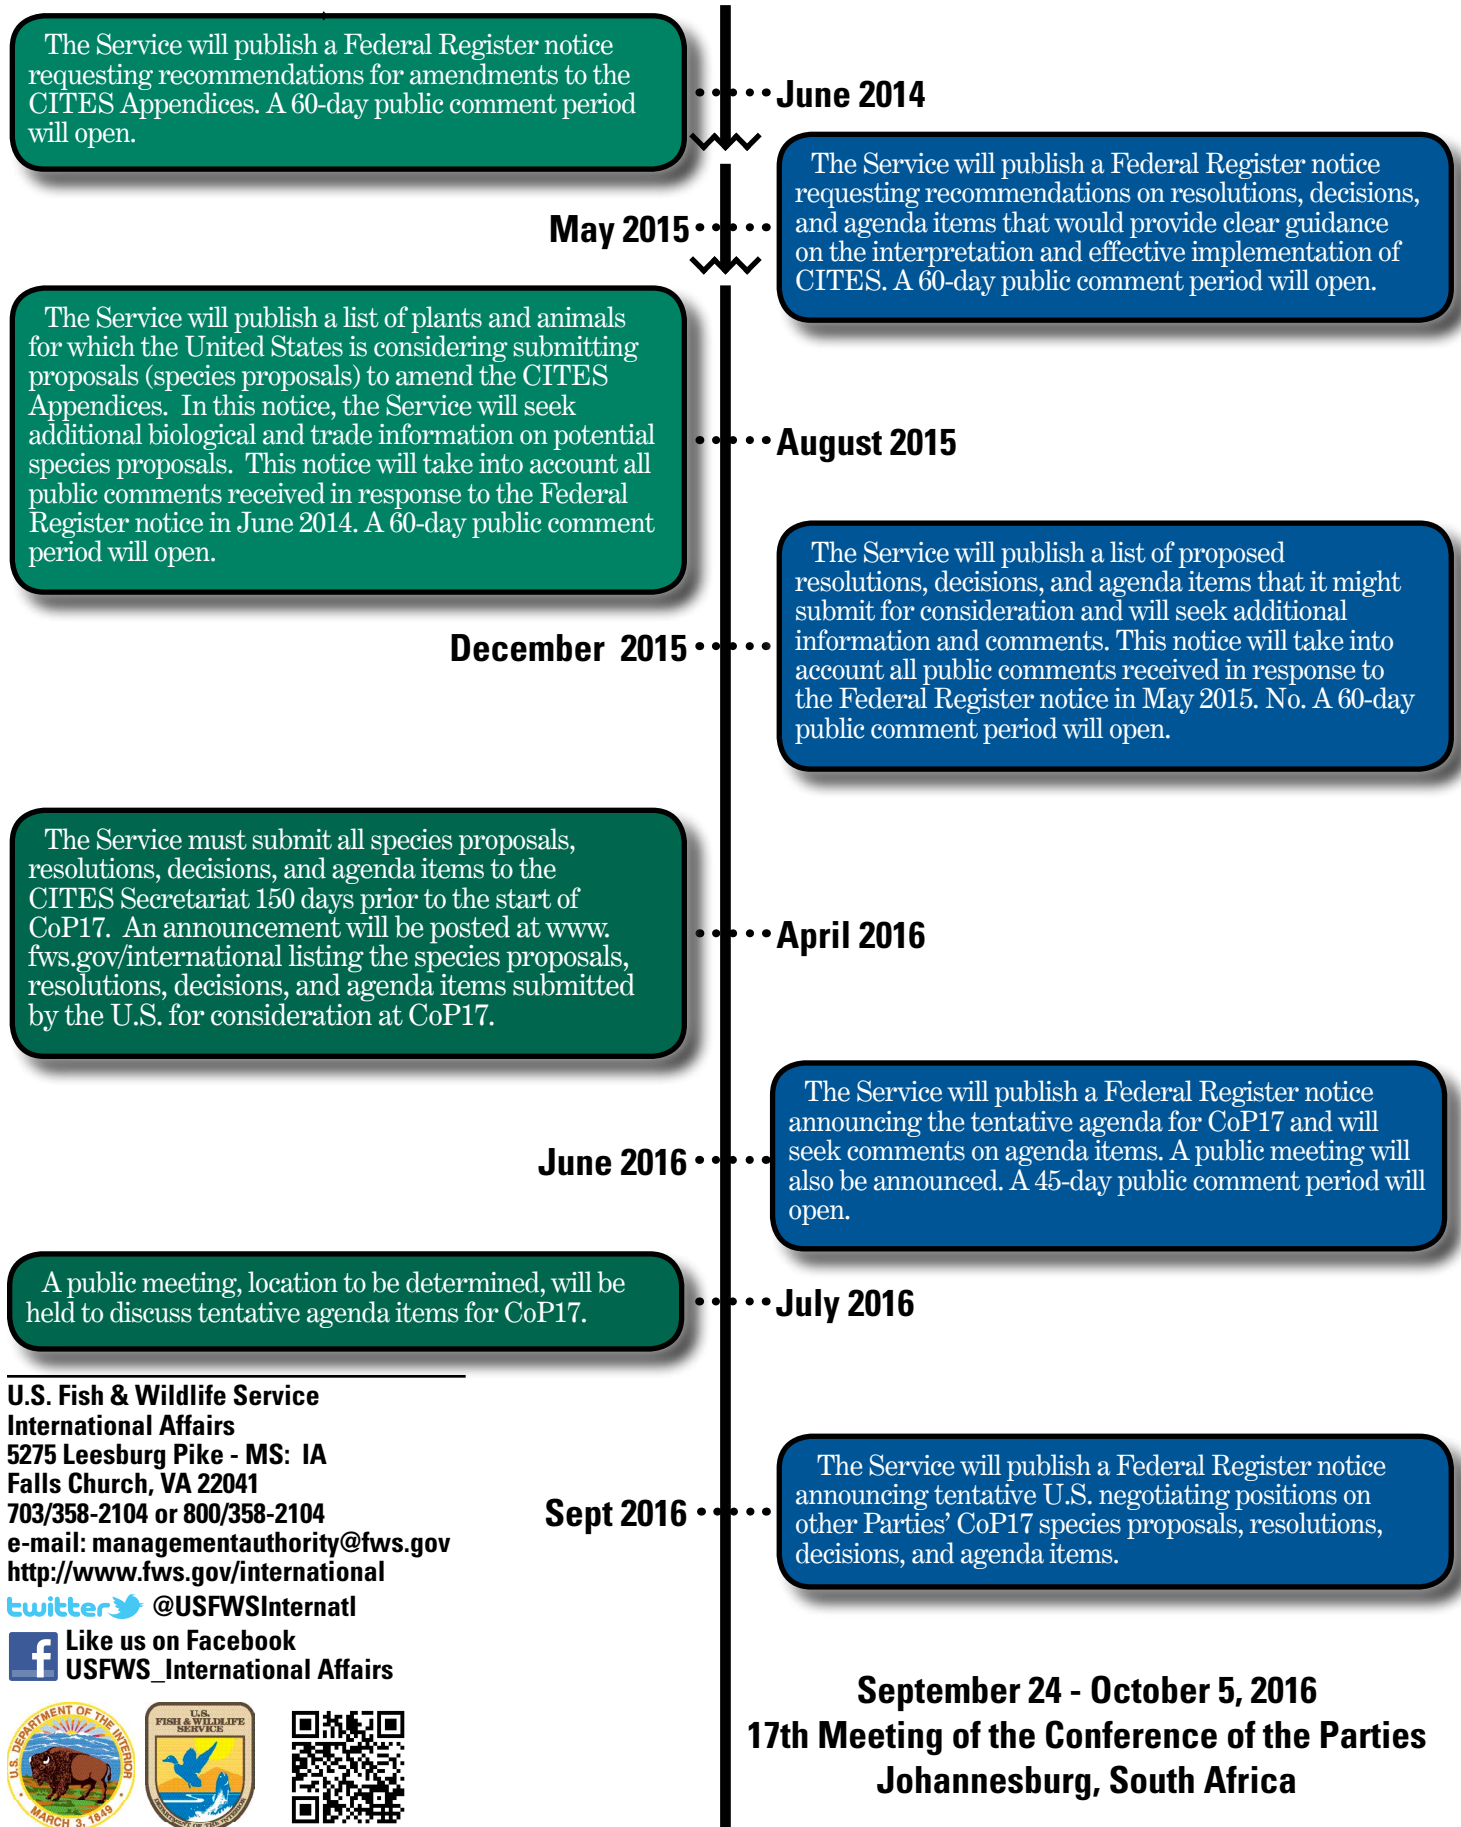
The Service will publish a Federal Register notice requesting recommendations for amendments to the CITES Appendices. A 60-day public comment period will open.

June 2014

The Service will publish a Federal Register notice requesting recommendations on resolutions, decisions, and agenda items that would provide clear guidance on the interpretation and effective implementation of CITES. A 60-day public comment period will open.

May 2015

The Service will publish a list of plants and animals for which the United States is considering submitting proposals (species proposals) to amend the CITES Appendices. In this notice, the Service will seek additional biological and trade information on potential species proposals. This notice will take into account all public comments received in response to the Federal Register notice in June 2014. A 60-day public comment period will open.

August 2015

The Service will publish a list of proposed resolutions, decisions, and agenda items that it might submit for consideration and will seek additional information and comments. This notice will take into account all public comments received in response to the Federal Register notice in May 2015. No. A 60-day public comment period will open.

December 2015

The Service must submit all species proposals, resolutions, decisions, and agenda items to the CITES Secretariat 150 days prior to the start of CoP17. An announcement will be posted at www.fws.gov/international listing the species proposals, resolutions, decisions, and agenda items submitted by the U.S. for consideration at CoP17.

April 2016

The Service will publish a Federal Register notice announcing the tentative agenda for CoP17 and will seek comments on agenda items. A public meeting will also be announced. A 45-day public comment period will open.

June 2016

A public meeting, location to be determined, will be held to discuss tentative agenda items for CoP17.

July 2016

U.S. Fish & Wildlife Service
International Affairs
5275 Leesburg Pike - MS: IA
Falls Church, VA 22041
703/358-2104 or 800/358-2104
e-mail: managementauthority@fws.gov
http://www.fws.gov/international
twitter @USFWSInternatl
Like us on Facebook
USFWS_International Affairs

U.S. DEPARTMENT OF THE INTERIOR MARCH 3, 1849
U.S. FISH & WILDLIFE SERVICE

The Service will publish a Federal Register notice announcing tentative U.S. negotiating positions on other Parties' CoP17 species proposals, resolutions, decisions, and agenda items.

Sept 2016

September 24 - October 5, 2016
17th Meeting of the Conference of the Parties
Johannesburg, South Africa